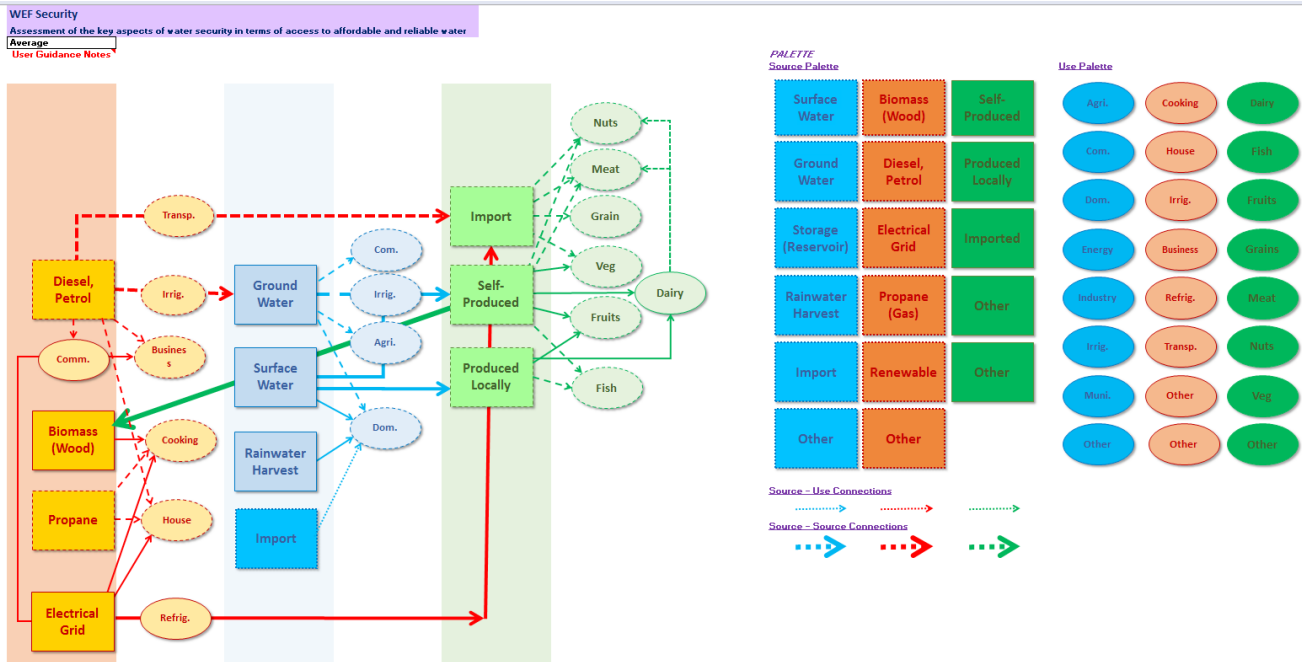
WEF Security
Assessment of the key aspects of water security in terms of access to affordable and reliable water
Average
User Guidance Notes

Diesel, Petrol
Transp.
Irrig.
Comm.
Busines s
Biomass (Wood)
Cooking
Propane
House
Electrical Grid
Refrig.

Ground Water
Surface Water
Rainwater Harvest
Import

Com.
Irrig.
Agri.
Dom.

Import
Self-Produced
Produced Locally

Nuts
Meat
Grain
Veg
Fruits
Fish
Dairy

PALETTE
Source Palette

| Surface Water | Biomass (Wood) | Self-Produced |
|---|---|---|
| Ground Water | Diesel, Petrol | Produced Locally |
| Storage (Reservoir) | Electrical Grid | Imported |
| Rainwater Harvest | Propane (Gas) | Other |
| Import | Renewable | Other |
| Other | Other | |

Use Palette

| Agri. | Cooking | Dairy |
|---|---|---|
| Com. | House | Fish |
| Dom. | Irrig. | Fruits |
| Energy | Business | Grains |
| Industry | Refrig. | Meat |
| Irrig. | Transp. | Nuts |
| Muni. | Other | Veg |
| Other | Other | Other |

Source – Use Connections
Source – Source Connections